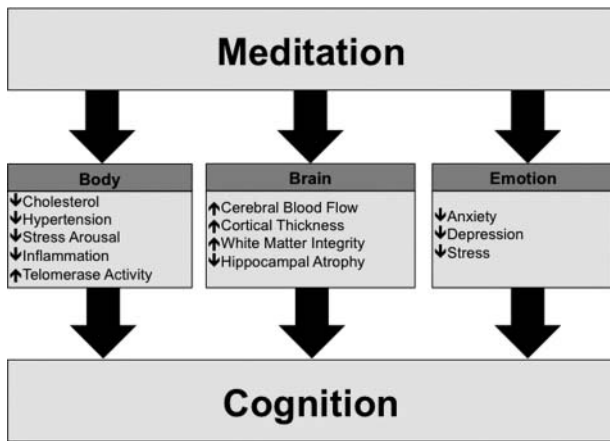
Meditation

Body
↓Cholesterol
↓Hypertension
↓Stress Arousal
↓Inflammation
↑Telomerase Activity

Brain
↑Cerebral Blood Flow
↑Cortical Thickness
↑White Matter Integrity
↓Hippocampal Atrophy

Emotion
↓Anxiety
↓Depression
↓Stress

Cognition